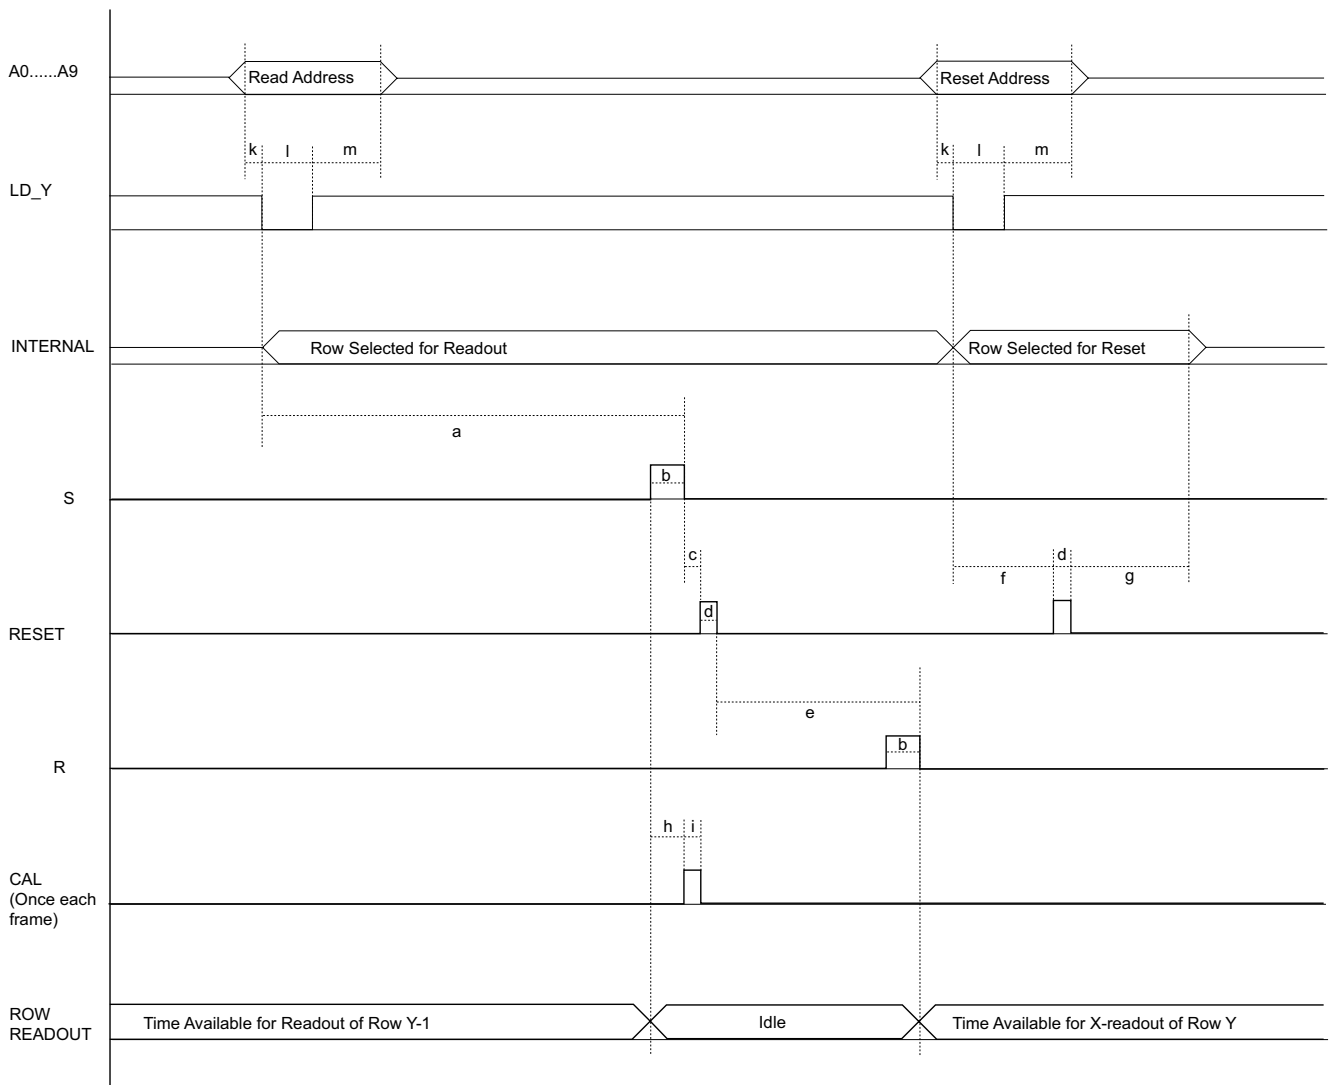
A0......A9

Read Address

Reset Address

k l m

k l m

LD_Y

INTERNAL

Row Selected for Readout

Row Selected for Reset

a

b

S

c

d

f

g

RESET

d

e

R

b

h i

CAL (Once each frame)

ROW READOUT

Time Available for Readout of Row Y-1

Idle

Time Available for X-readout of Row Y